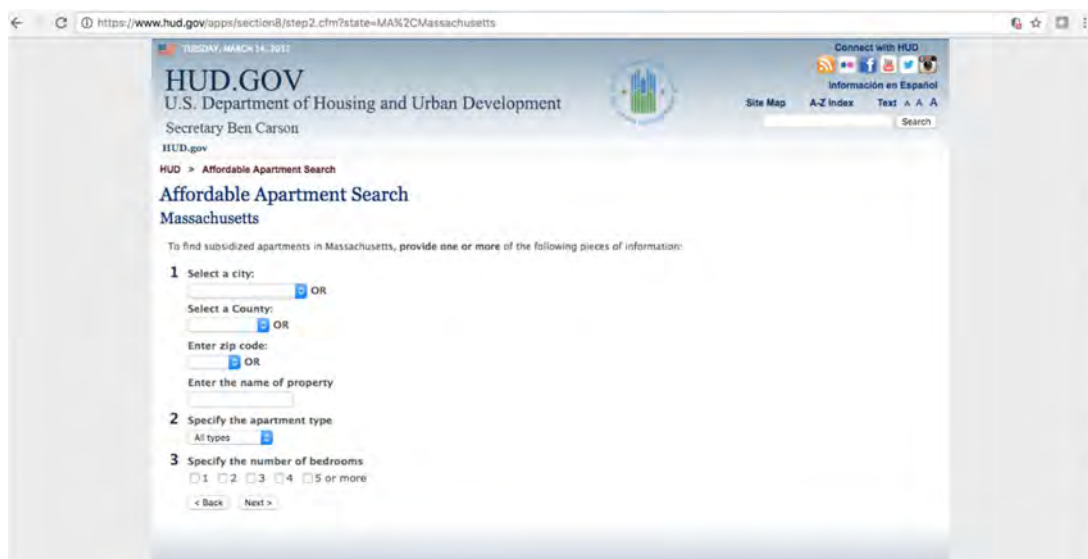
https://www.hud.gov/apps/section8/step2.cfm?state=MA%2CMassachusetts

TUESDAY, MARCH 14, 2017

HUD.GOV
U.S. Department of Housing and Urban Development
Secretary Ben Carson
HUD.gov

Connect with HUD
Información en Español
Site Map A-Z Index Text A A A
Search

HUD > Affordable Apartment Search

Affordable Apartment Search
Massachusetts

To find subsidized apartments in Massachusetts, provide one or more of the following pieces of information:

1 Select a city:
OR
Select a County:
OR
Enter zip code:
OR
Enter the name of property

2 Specify the apartment type
All types

3 Specify the number of bedrooms
1 2 3 4 5 or more

< Back Next >